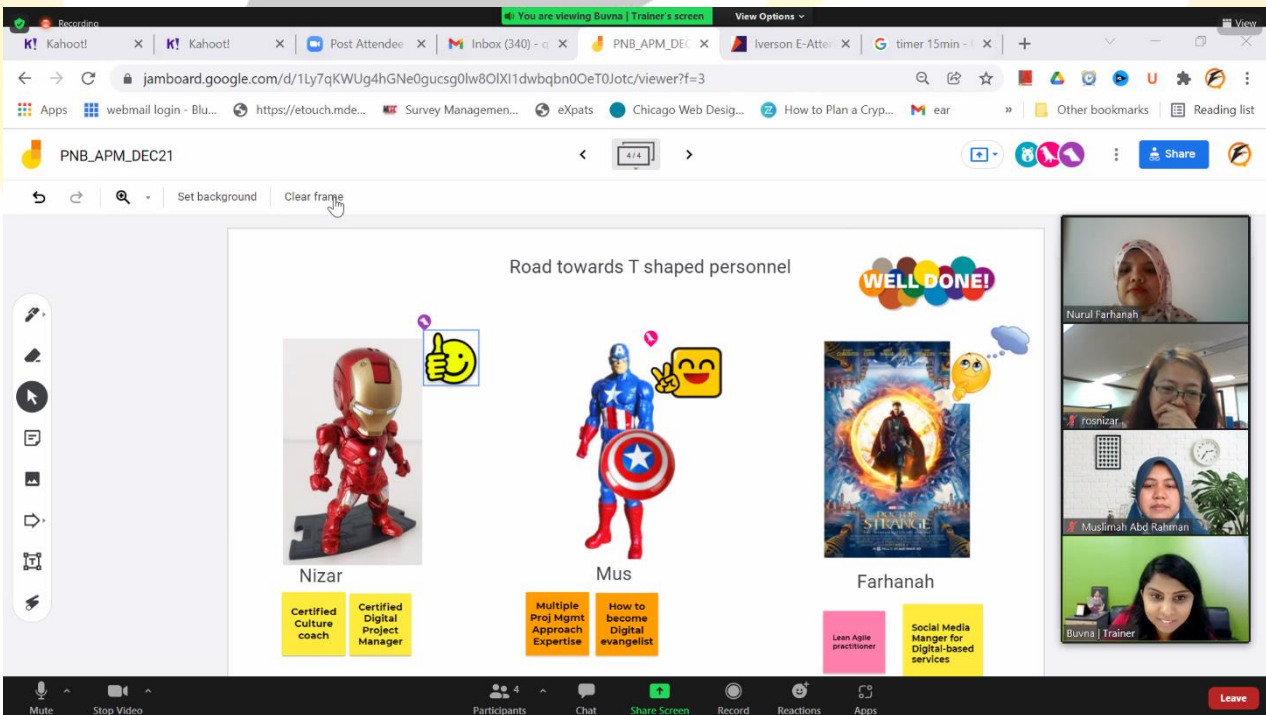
Recording
You are viewing Buvna | Trainer's screen
View Options
View

Kahoot!
Kahoot!
Post Attendee
Inbox (340) -
PNB_APM_DEC
Iverson E-Atter
timer 15min -

jamboard.google.com/d/1Ly7qKWUg4hGNe0gucsg0lw8OlXl1dwbqbn0OeT0Jotc/viewer?f=3

Apps
webmail login - Blu...
https://etouch.mde...
Survey Managemen...
eXpats
Chicago Web Desig...
How to Plan a Cryp...
ear
Other bookmarks
Reading list

PNB_APM_DEC21
4/4
Share

Set background
Clear frame

Road towards T shaped personnel

WELL DONE!

Nizar
Certified Culture coach
Certified Digital Project Manager

Mus
Multiple Proj Mgmt Approach Expertise
How to become Digital evangelist

Farhanah
Lean Agile practitioner
Social Media Manger for Digital-based services

Nurul Farhanah
rosnizar
Muslimah Abd Rahman
Buvna | Trainer

Mute
Stop Video
Participants 4
Chat
Share Screen
Record
Reactions
Apps
Leave